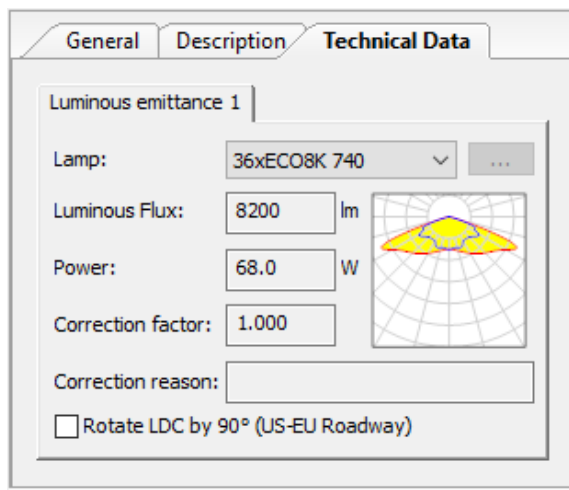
General | Description | Technical Data

Luminous emittance 1

Lamp: 36xECO8K 740 ...

Luminous Flux: 8200 lm

Power: 68.0 W

Correction factor: 1.000

Correction reason:

Rotate LDC by 90° (US-EU Roadway)